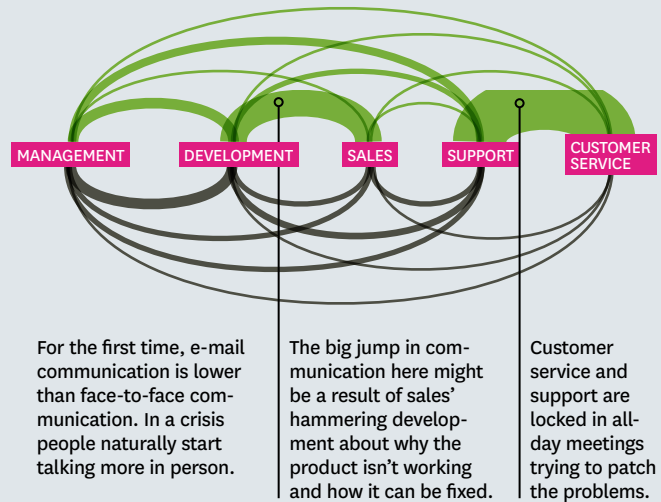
MANAGEMENT DEVELOPMENT SALES SUPPORT CUSTOMER SERVICE

For the first time, e-mail communication is lower than face-to-face communication. In a crisis people naturally start talking more in person.

The big jump in communication here might be a result of sales' hammering development about why the product isn't working and how it can be fixed.

Customer service and support are locked in all-day meetings trying to patch the problems.